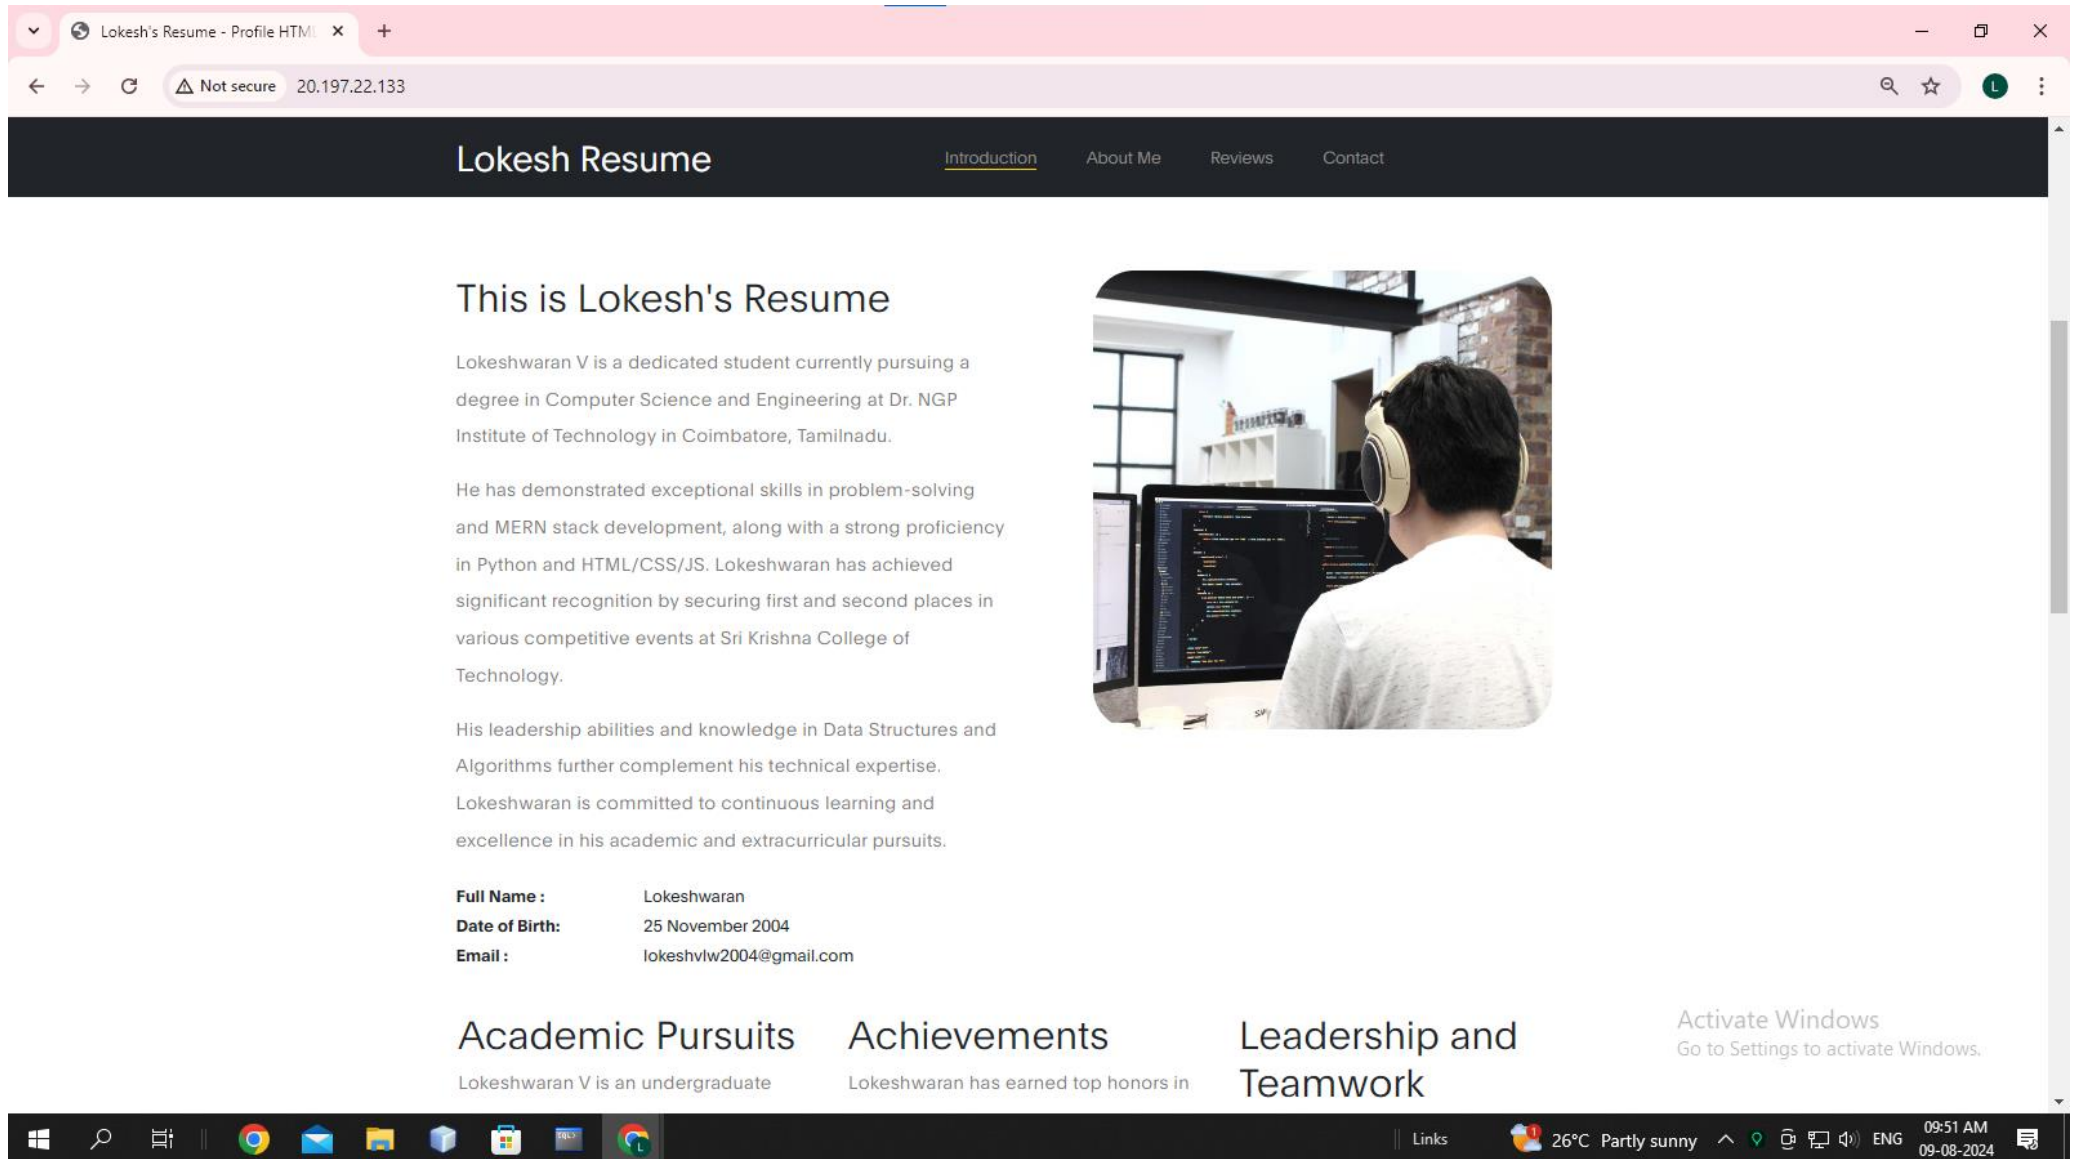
Lokesh's Resume - Profile HTM

Not secure 20.197.22.133

Lokesh Resume

Introduction About Me Reviews Contact

This is Lokesh's Resume

Lokeshwaran V is a dedicated student currently pursuing a degree in Computer Science and Engineering at Dr. NGP Institute of Technology in Coimbatore, Tamilnadu.

He has demonstrated exceptional skills in problem-solving and MERN stack development, along with a strong proficiency in Python and HTML/CSS/JS. Lokeshwaran has achieved significant recognition by securing first and second places in various competitive events at Sri Krishna College of Technology.

His leadership abilities and knowledge in Data Structures and Algorithms further complement his technical expertise. Lokeshwaran is committed to continuous learning and excellence in his academic and extracurricular pursuits.

| | |
|---|---|
| **Full Name :** | Lokeshwaran |
| **Date of Birth:** | 25 November 2004 |
| **Email :** | lokeshvlw2004@gmail.com |

Academic Pursuits

Lokeshwaran V is an undergraduate

Achievements

Lokeshwaran has earned top honors in

Leadership and Teamwork

Activate Windows
Go to Settings to activate Windows.

Links 26°C Partly sunny ENG 09:51 AM 09-08-2024